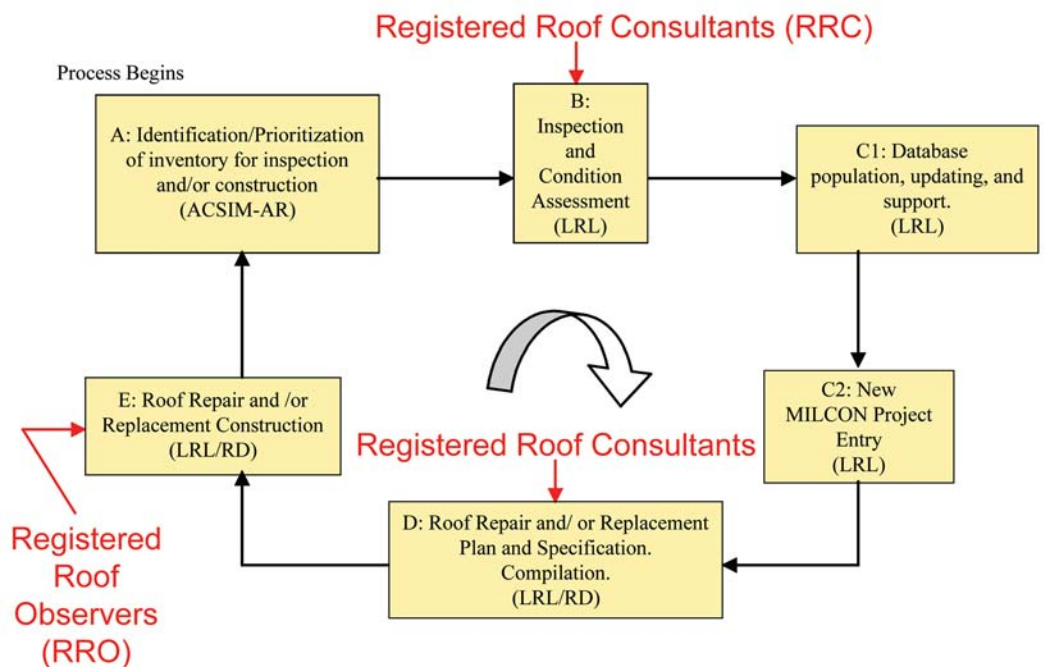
Registered Roof Consultants (RRC)

Process Begins

A: Identification/Prioritization of inventory for inspection and/or construction (ACSIM-AR)

B: Inspection and Condition Assessment (LRL)

C1: Database population, updating, and support. (LRL)

C2: New MILCON Project Entry (LRL)

Registered Roof Consultants

D: Roof Repair and/ or Replacement Plan and Specification. Compilation. (LRL/RD)

E: Roof Repair and /or Replacement Construction (LRL/RD)

Registered Roof Observers (RRO)